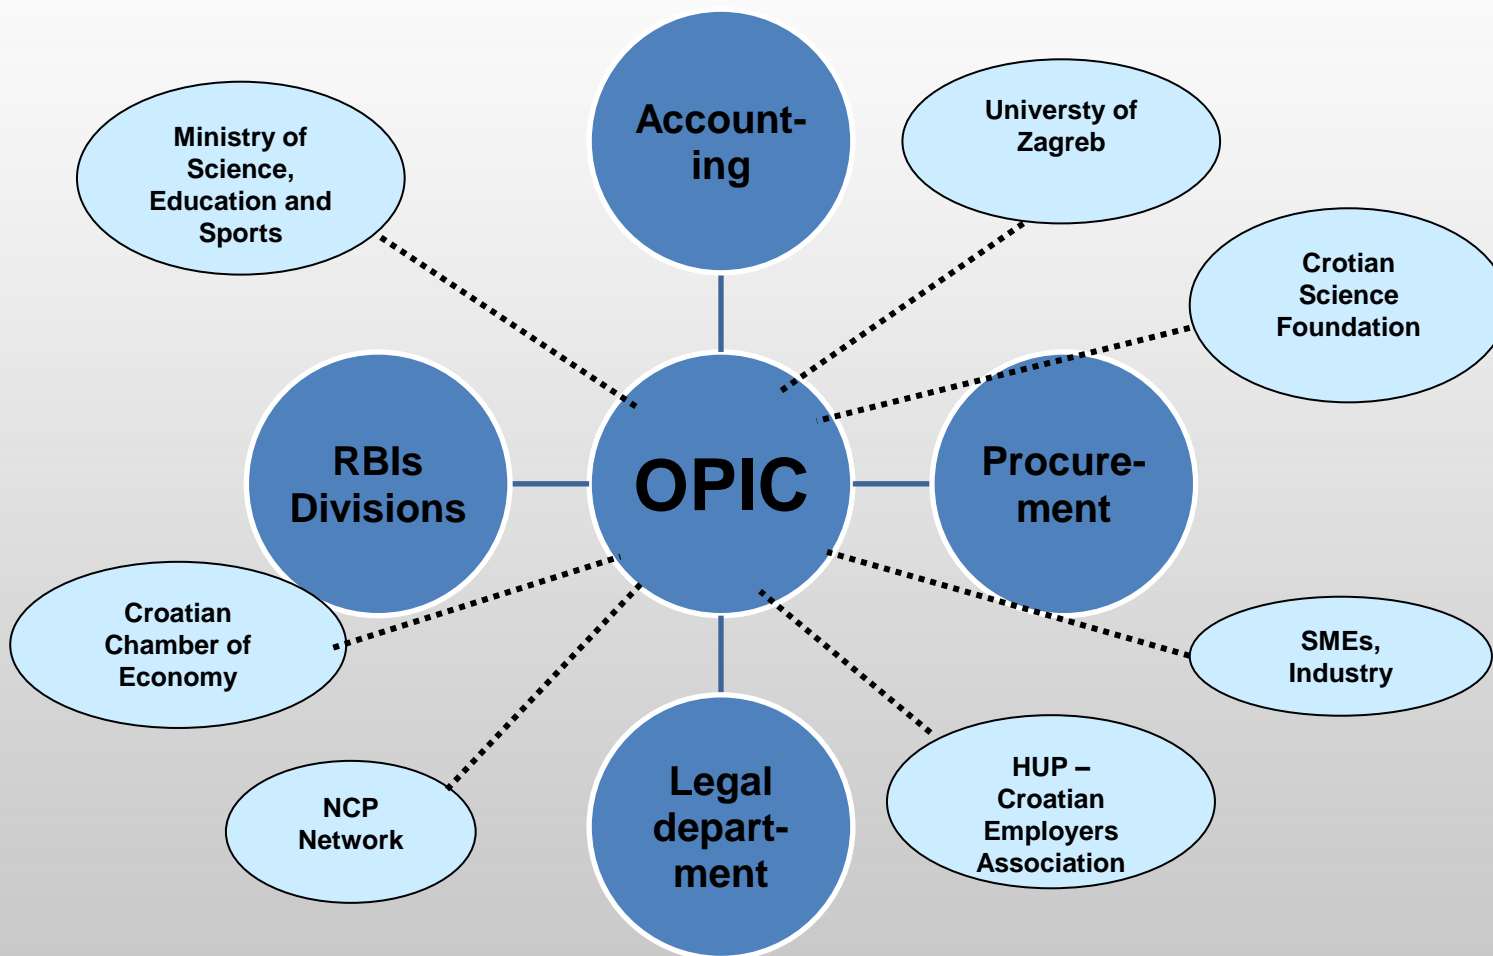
Accounting

Ministry of Science, Education and Sports

Universty of Zagreb

Crotian Science Foundation

RBIs Divisions

OPIC

Procurement

Croatian Chamber of Economy

SMEs, Industry

NCP Network

Legal department

HUP – Croatian Employers Association